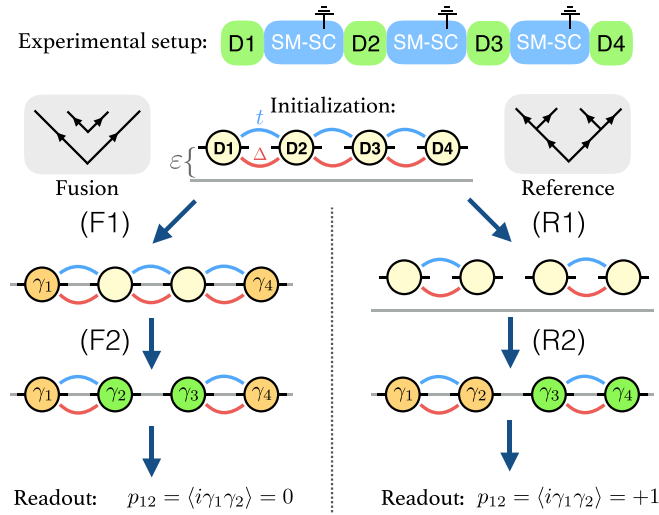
Experimental setup: D1 SM-SC D2 SM-SC D3 SM-SC D4

Initialization:

$t$

D1 D2 D3 D4

$\Delta$

$\varepsilon$

Fusion

Reference

(F1)

$\gamma_1$ $\gamma_4$

(F2)

$\gamma_1$ $\gamma_2$ $\gamma_3$ $\gamma_4$

Readout: $p_{12} = \langle i\gamma_1\gamma_2 \rangle = 0$

(R1)

(R2)

$\gamma_1$ $\gamma_2$ $\gamma_3$ $\gamma_4$

Readout: $p_{12} = \langle i\gamma_1\gamma_2 \rangle = +1$